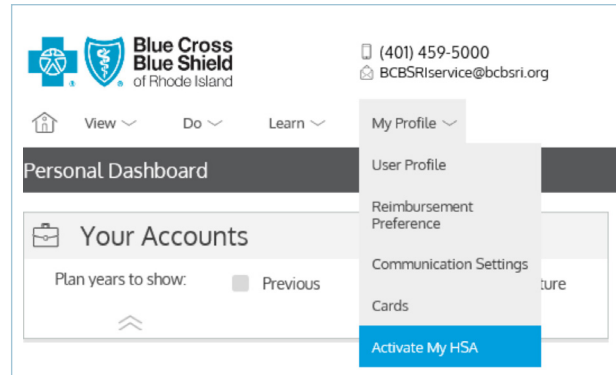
Blue Cross Blue Shield of Rhode Island

(401) 459-5000
BCBSRIservice@bcbsri.org

View Do Learn My Profile

Personal Dashboard

User Profile
Reimbursement Preference
Communication Settings
Cards
Activate My HSA

Your Accounts

Plan years to show: Previous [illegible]ture